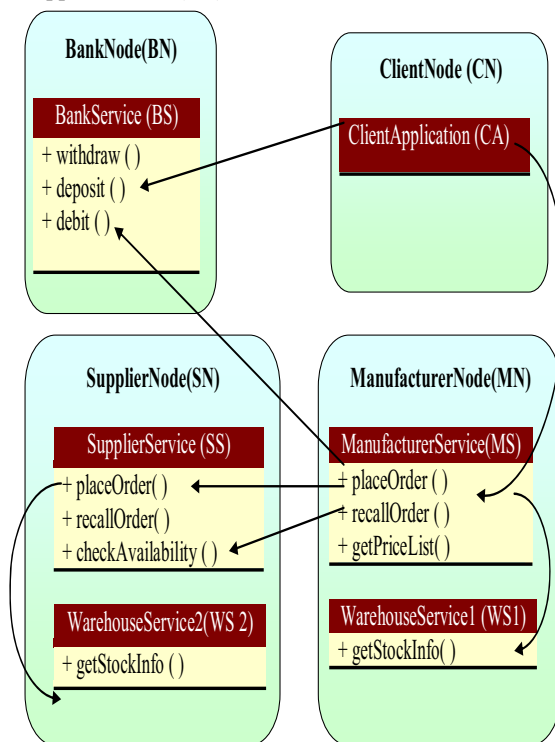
BankNode(BN)

BankService (BS)

+ withdraw ( )
+ deposit ( )
+ debit ( )

ClientNode (CN)

ClientApplication (CA)

SupplierNode(SN)

SupplierService (SS)

+ placeOrder( )
+ recallOrder( )
+ checkAvailability ( )

WarehouseService2(WS 2)

+ getStockInfo ( )

ManufacturerNode(MN)

ManufacturerService(MS)

+ placeOrder ( )
+ recallOrder ( )
+ getPriceList( )

WarehouseService1 (WS1)

+ getStockInfo( )